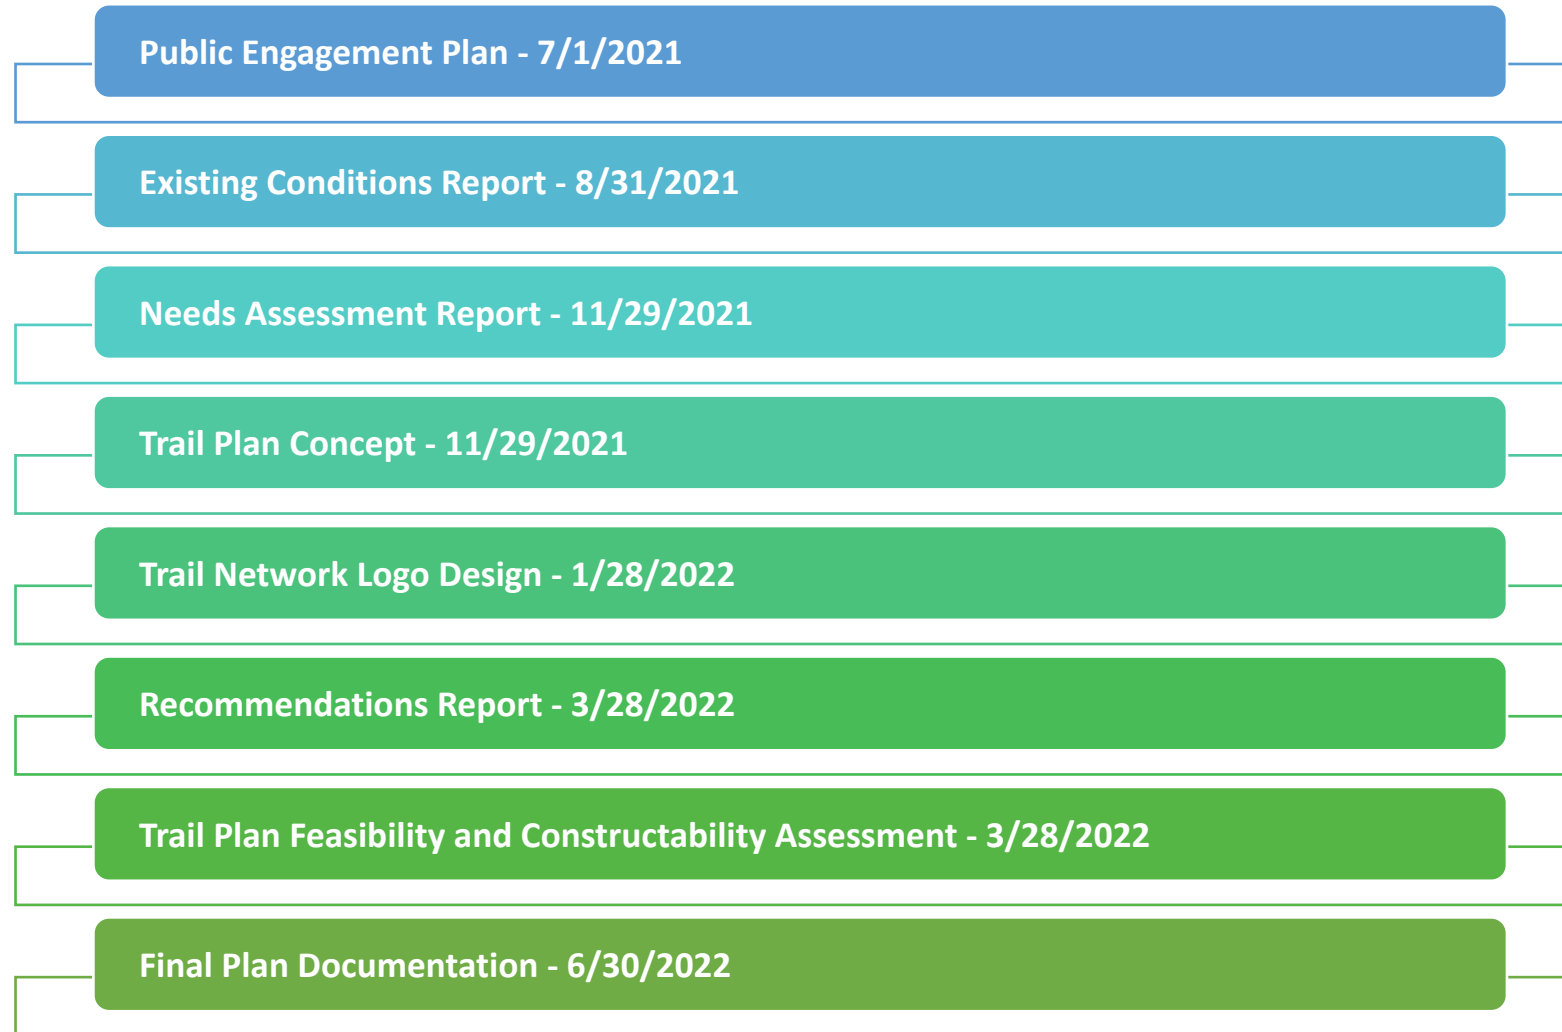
Public Engagement Plan - 7/1/2021

Existing Conditions Report - 8/31/2021

Needs Assessment Report - 11/29/2021

Trail Plan Concept - 11/29/2021

Trail Network Logo Design - 1/28/2022

Recommendations Report - 3/28/2022

Trail Plan Feasibility and Constructability Assessment - 3/28/2022

Final Plan Documentation - 6/30/2022